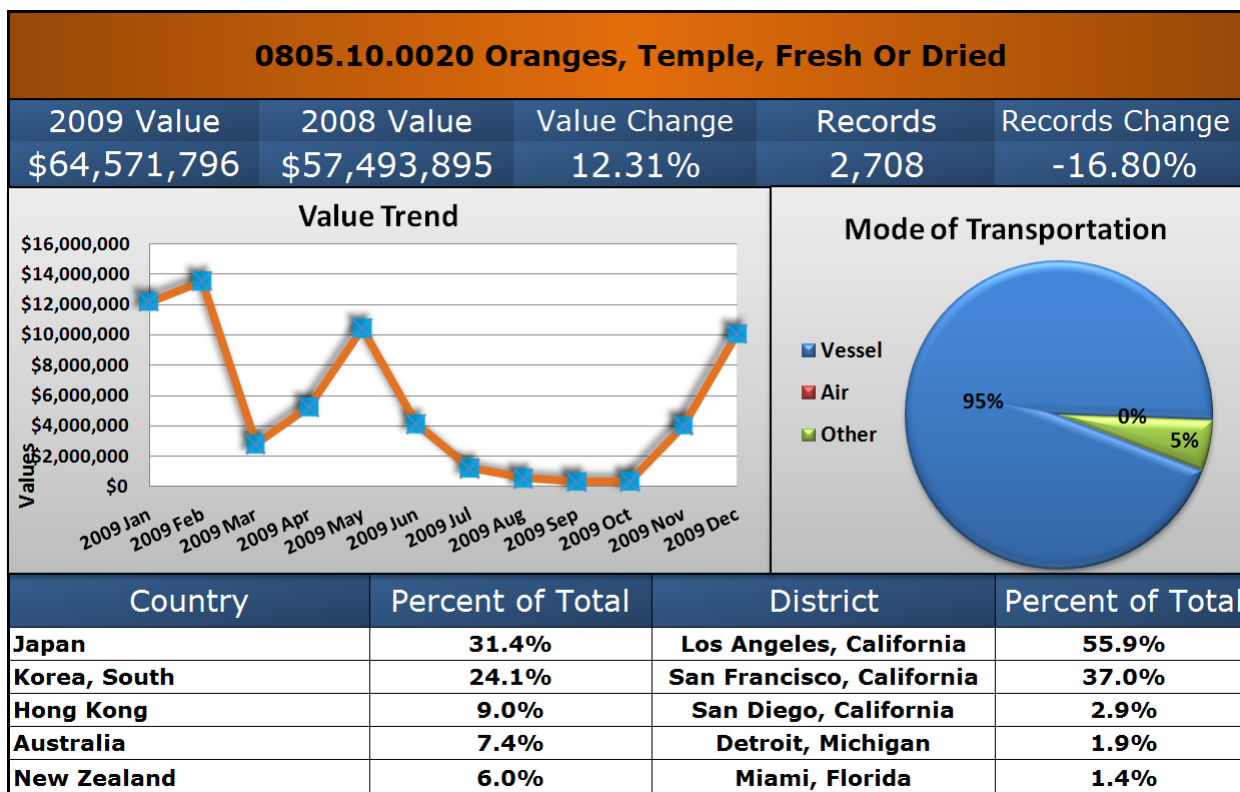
0805.10.0020 Oranges, Temple, Fresh Or Dried

| 2009 Value | 2008 Value | Value Change | Records | Records Change |
|---|---|---|---|---|
| $64,571,796 | $57,493,895 | 12.31% | 2,708 | -16.80% |

Value Trend

$16,000,000
$14,000,000
$12,000,000
$10,000,000
$8,000,000
$6,000,000
$4,000,000
$2,000,000
$0

Values

2009 Jan 2009 Feb 2009 Mar 2009 Apr 2009 May 2009 Jun 2009 Jul 2009 Aug 2009 Sep 2009 Oct 2009 Nov 2009 Dec

Mode of Transportation

Vessel
Air
Other

95%
0%
5%

| Country | Percent of Total | District | Percent of Total |
|---|---|---|---|
| Japan | 31.4% | Los Angeles, California | 55.9% |
| Korea, South | 24.1% | San Francisco, California | 37.0% |
| Hong Kong | 9.0% | San Diego, California | 2.9% |
| Australia | 7.4% | Detroit, Michigan | 1.9% |
| New Zealand | 6.0% | Miami, Florida | 1.4% |